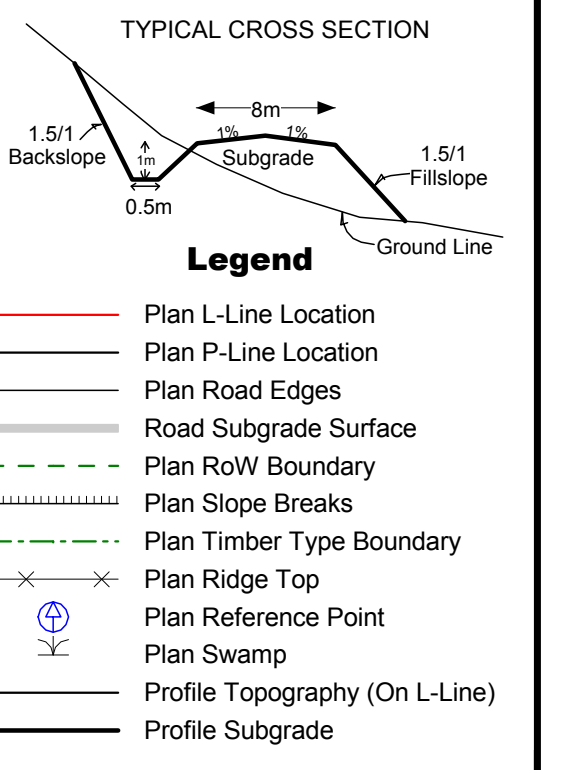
TYPICAL CROSS SECTION

8m

1%

1%

1.5/1
Backslope

1m

Subgrade

1.5/1
Fillslope

0.5m

Ground Line

Legend

Plan L-Line Location
Plan P-Line Location
Plan Road Edges
Road Subgrade Surface
Plan RoW Boundary
Plan Slope Breaks
Plan Timber Type Boundary
Plan Ridge Top
Plan Reference Point
Plan Swamp
Profile Topography (On L-Line)
Profile Subgrade